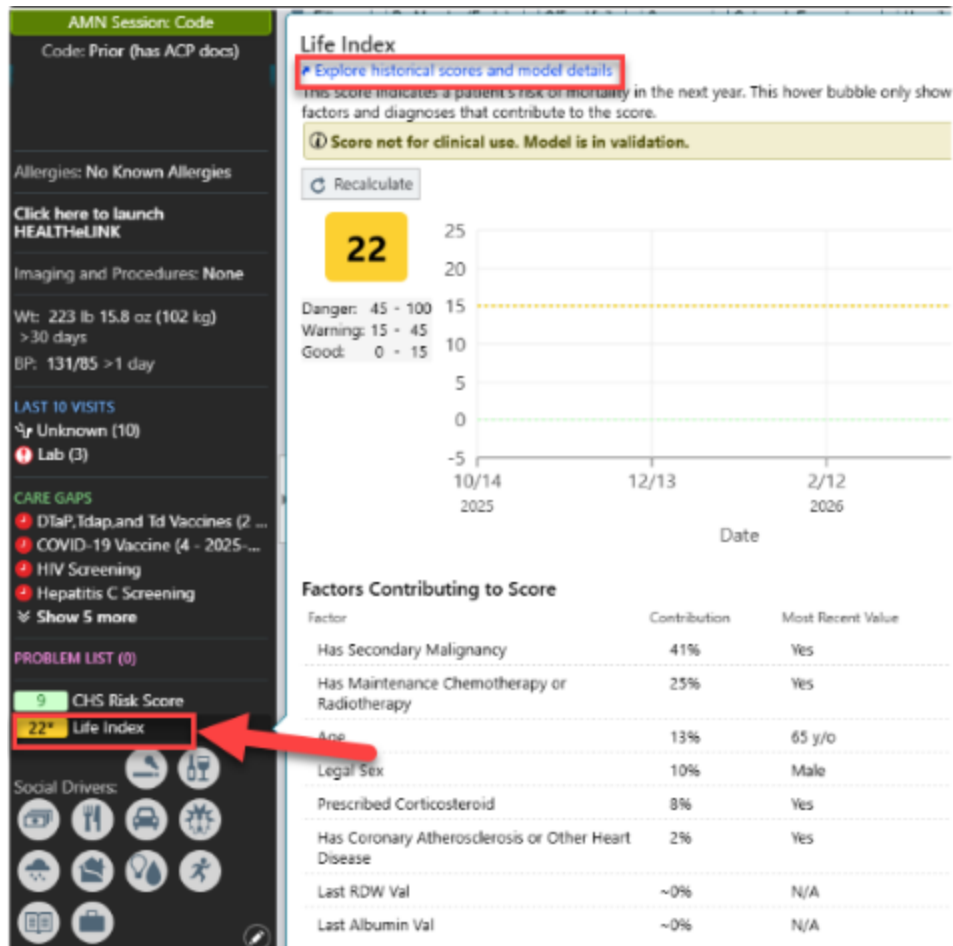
AMN Session: Code
Code: Prior (has ACP docs)

Allergies: No Known Allergies

Click here to launch HEALTHeLINK

Imaging and Procedures: None

Wt: 223 lb 15.8 oz (102 kg) >30 days
BP: 131/85 >1 day

LAST 10 VISITS
Unknown (10)
Lab (3)

CARE GAPS
DTaP,Tdap,and Td Vaccines (2 ...
COVID-19 Vaccine (4 - 2025-...
HIV Screening
Hepatitis C Screening
Show 5 more

PROBLEM LIST (0)

9 CHS Risk Score
22* Life Index

Social Drivers:

Life Index
Explore historical scores and model details
This score indicates a patient's risk of mortality in the next year. This hover bubble only show factors and diagnoses that contribute to the score.
Score not for clinical use. Model is in validation.
Recalculate

22

Danger: 45 - 100
Warning: 15 - 45
Good: 0 - 15

25
20
15
10
5
0
-5
10/14 2025
12/13
2/12 2026
Date

Factors Contributing to Score

| Factor | Contribution | Most Recent Value |
|---|---|---|
| Has Secondary Malignancy | 41% | Yes |
| Has Maintenance Chemotherapy or Radiotherapy | 25% | Yes |
| Age | 13% | 65 y/o |
| Legal Sex | 10% | Male |
| Prescribed Corticosteroid | 8% | Yes |
| Has Coronary Atherosclerosis or Other Heart Disease | 2% | Yes |
| Last RDW Val | ~0% | N/A |
| Last Albumin Val | ~0% | N/A |